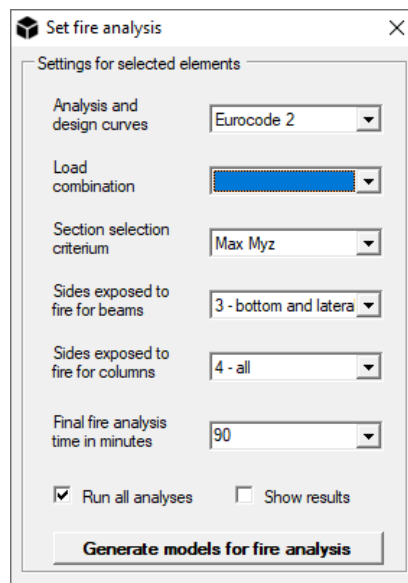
Set fire analysis ×

Settings for selected elements

Analysis and design curves
Eurocode 2

Load combination

Section selection criterium
Max Myz

Sides exposed to fire for beams
3 - bottom and latera

Sides exposed to fire for columns
4 - all

Final fire analysis time in minutes
90

Run all analyses
Show results

Generate models for fire analysis